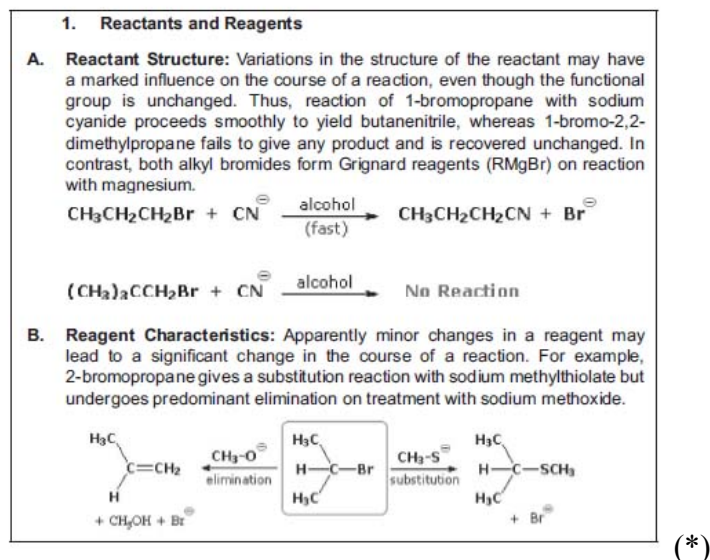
1. Reactants and Reagents

A. Reactant Structure: Variations in the structure of the reactant may have a marked influence on the course of a reaction, even though the functional group is unchanged. Thus, reaction of 1-bromopropane with sodium cyanide proceeds smoothly to yield butanenitrile, whereas 1-bromo-2,2-dimethylpropane fails to give any product and is recovered unchanged. In contrast, both alkyl bromides form Grignard reagents (RMgBr) on reaction with magnesium.

$CH_3CH_2CH_2Br + CN^{\ominus} \xrightarrow[\text{(fast)}]{\text{alcohol}} CH_3CH_2CH_2CN + Br^{\ominus}$

$(CH_3)_3CCH_2Br + CN^{\ominus} \xrightarrow{\text{alcohol}}$ No Reaction

B. Reagent Characteristics: Apparently minor changes in a reagent may lead to a significant change in the course of a reaction. For example, 2-bromopropane gives a substitution reaction with sodium methylthiolate but undergoes predominant elimination on treatment with sodium methoxide.

$H_3C$ $C=CH_2$ $H$ $\xleftarrow[\text{elimination}]{CH_3-O^{\ominus}}$ $H_3C$ $H-C-Br$ $H_3C$ $\xrightarrow[\text{substitution}]{CH_3-S^{\ominus}}$ $H_3C$ $H-C-SCH_3$ $H_3C$

$+ CH_3OH + Br^{\ominus}$ $+ Br^{\ominus}$

(*)